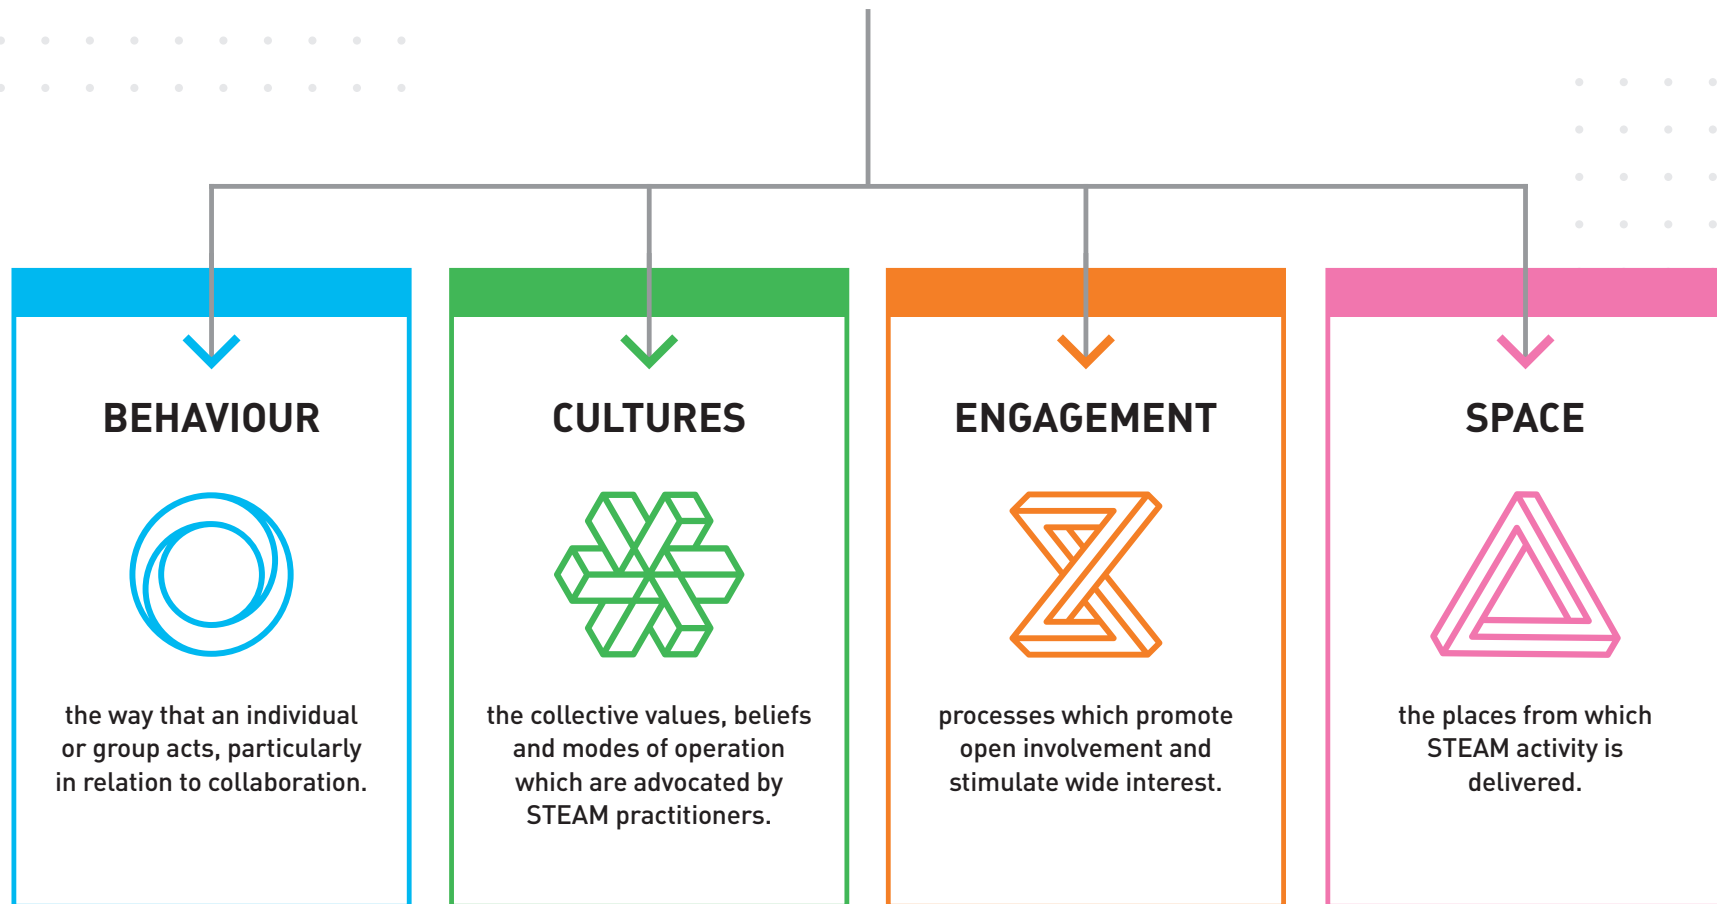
BEHAVIOUR

the way that an individual or group acts, particularly in relation to collaboration.

CULTURES

the collective values, beliefs and modes of operation which are advocated by STEAM practitioners.

ENGAGEMENT

processes which promote open involvement and stimulate wide interest.

SPACE

the places from which STEAM activity is delivered.